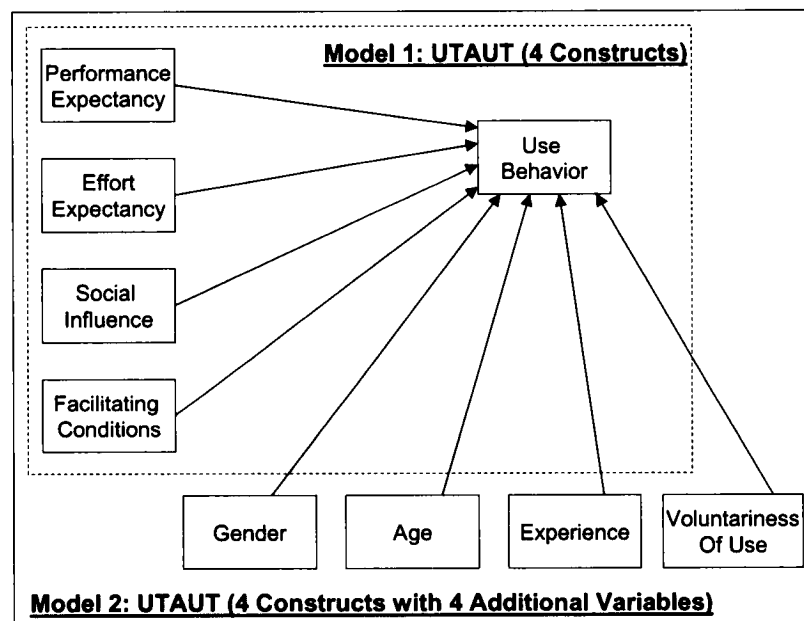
Model 1: UTAUT (4 Constructs)

Performance Expectancy

Effort Expectancy

Social Influence

Facilitating Conditions

Use Behavior

Gender

Age

Experience

Voluntariness Of Use

Model 2: UTAUT (4 Constructs with 4 Additional Variables)